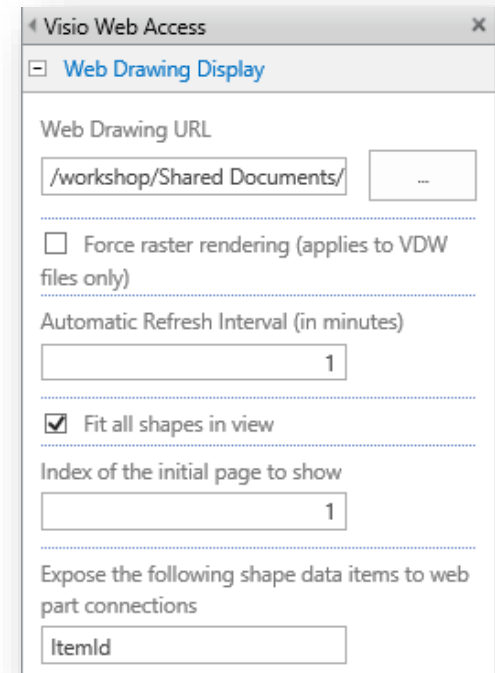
Visio Web Access ×

Web Drawing Display

Web Drawing URL

/workshop/Shared Documents/

...

Force raster rendering (applies to VDW files only)

Automatic Refresh Interval (in minutes)

1

Fit all shapes in view

Index of the initial page to show

1

Expose the following shape data items to web part connections

ItemId